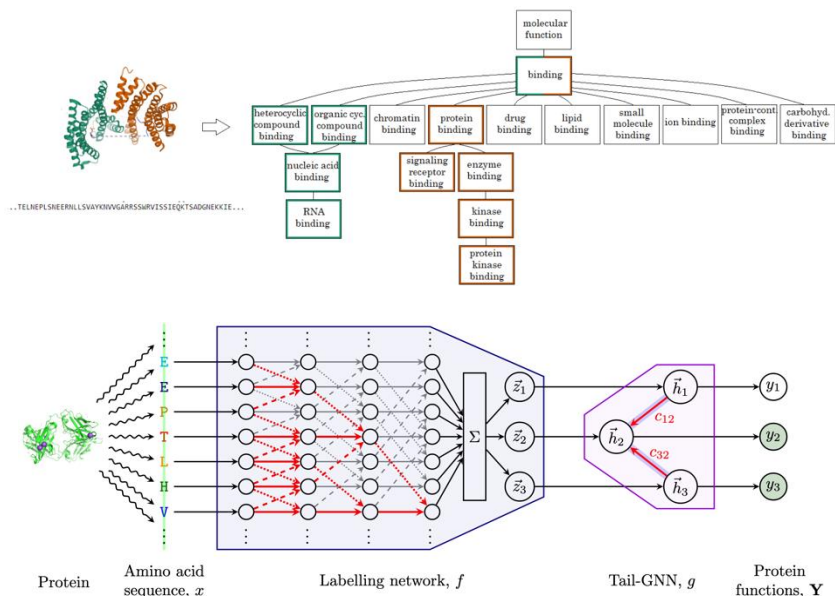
molecular function

binding

heterocyclic compound binding

organic cyc. compound binding

chromatin binding

protein binding

drug binding

lipid binding

small molecule binding

ion binding

protein-cont. complex binding

carbohyd. derivative binding

nucleic acid binding

signaling receptor binding

enzyme binding

RNA binding

kinase binding

protein kinase binding

..TELNEPLSNEERNLLSVAYKNVVGARRSSWRVISSIEQKTSADGNEKKIE...

E
E
P
T
L
H
V

$\Sigma$

$\vec{z}_1$
$\vec{z}_2$
$\vec{z}_3$

$\vec{h}_1$
$\vec{h}_2$
$\vec{h}_3$
$c_{12}$
$c_{32}$

$y_1$
$y_2$
$y_3$

Protein

Amino acid sequence, $x$

Labelling network, $f$

Tail-GNN, $g$

Protein functions, $\mathbf{Y}$